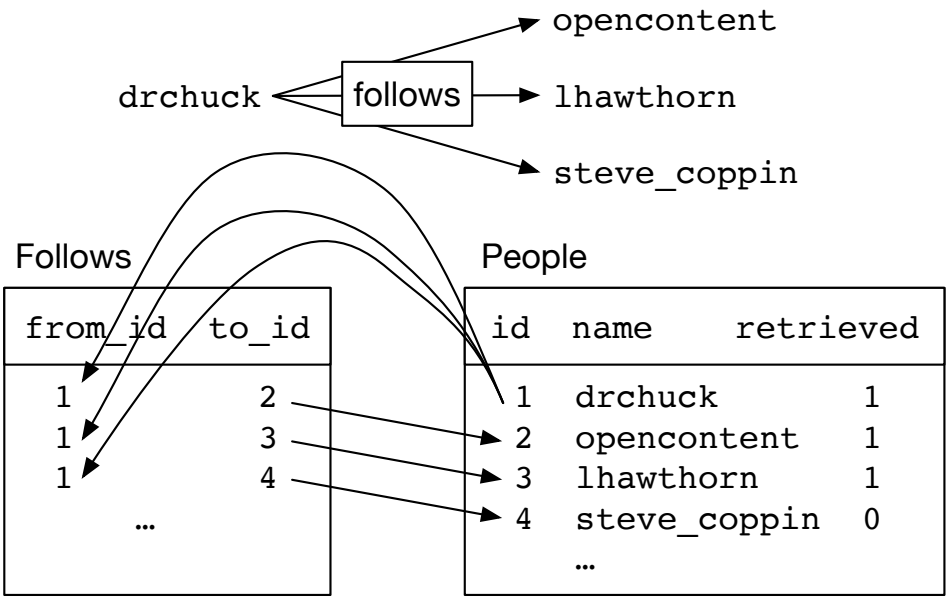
drchuck

follows

opencontent

lhawthorn

steve_coppin

Follows

| from_id | to_id |
|---|---|
| 1 | 2 |
| 1 | 3 |
| 1 | 4 |
| … | |

People

| id | name | retrieved |
|---|---|---|
| 1 | drchuck | 1 |
| 2 | opencontent | 1 |
| 3 | lhawthorn | 1 |
| 4 | steve_coppin | 0 |
| | … | |